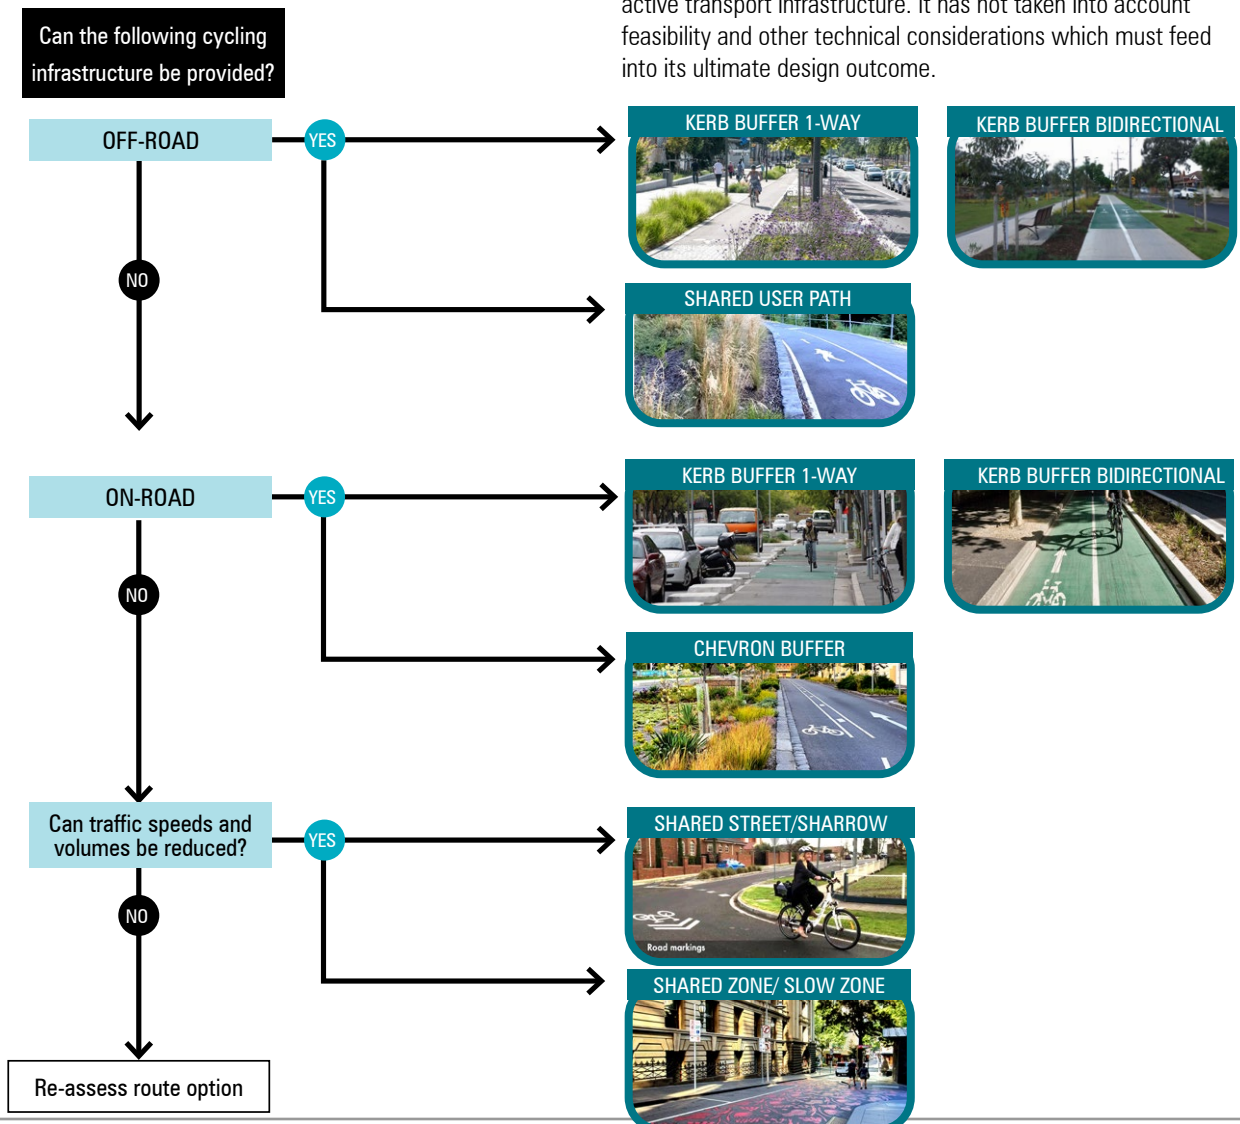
active transport infrastructure. It has not taken into account feasibility and other technical considerations which must feed into its ultimate design outcome.

Can the following cycling infrastructure be provided?

OFF-ROAD

YES

KERB BUFFER 1-WAY

KERB BUFFER BIDIRECTIONAL

SHARED USER PATH

NO

ON-ROAD

YES

KERB BUFFER 1-WAY

KERB BUFFER BIDIRECTIONAL

CHEVRON BUFFER

NO

Can traffic speeds and volumes be reduced?

YES

SHARED STREET/SHARROW

Road markings

SHARED ZONE/ SLOW ZONE

NO

Re-assess route option